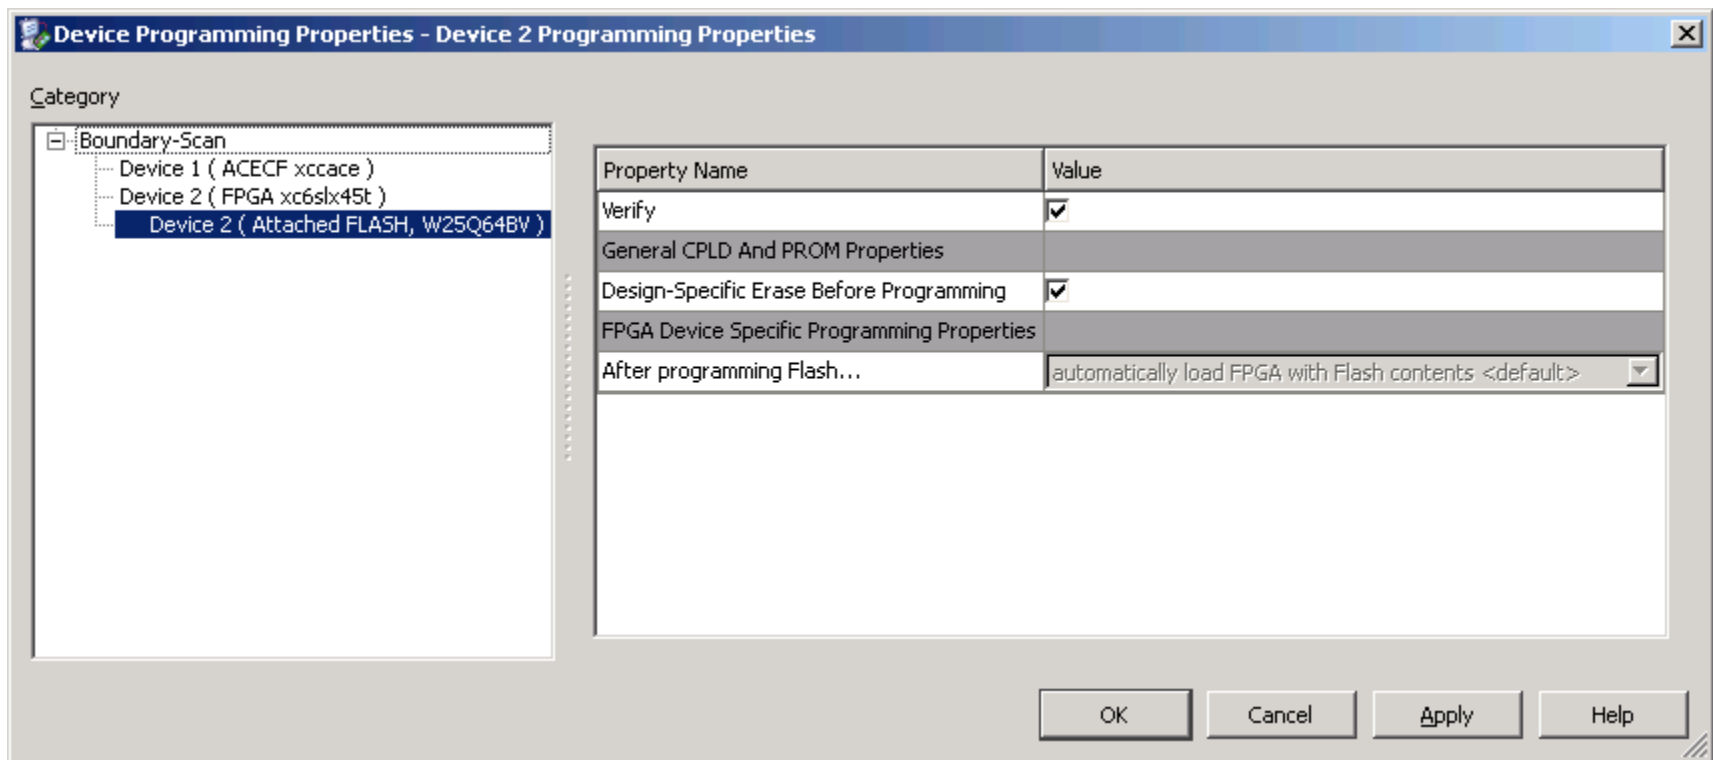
Device Programming Properties - Device 2 Programming Properties

Category

Boundary-Scan
Device 1 ( ACECF xccace )
Device 2 ( FPGA xc6slx45t )
Device 2 ( Attached FLASH, W25Q64BV )

| Property Name | Value |
|---|---|
| Verify | ☑ |
| General CPLD And PROM Properties | |
| Design-Specific Erase Before Programming | ☑ |
| FPGA Device Specific Programming Properties | |
| After programming Flash... | automatically load FPGA with Flash contents <default> |

OK Cancel Apply Help